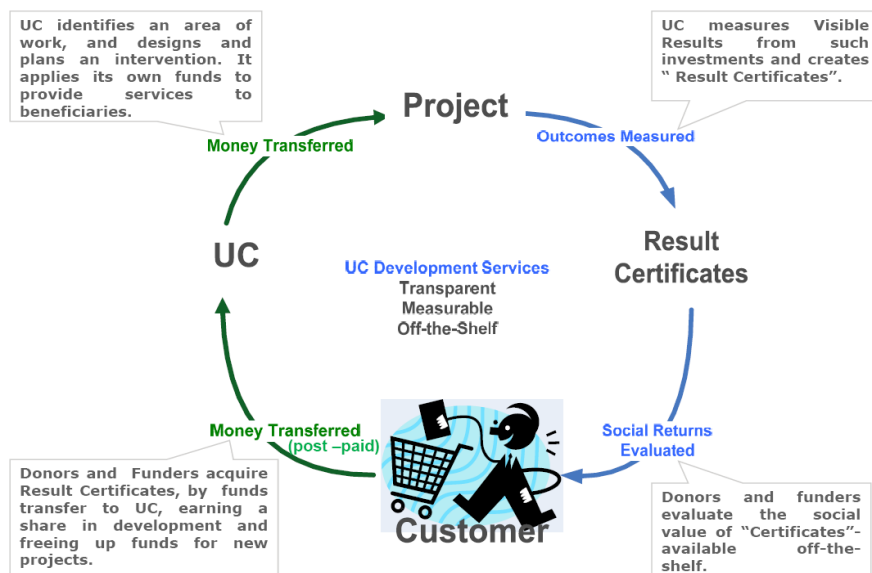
UC identifies an area of work, and designs and plans an intervention. It applies its own funds to provide services to beneficiaries.

UC measures Visible Results from such investments and creates " Result Certificates".

Project

Money Transferred

Outcomes Measured

UC

Result Certificates

UC Development Services
Transparent
Measurable
Off-the-Shelf

Money Transferred
(post –paid)

Social Returns Evaluated

Customer

Donors and Funders acquire Result Certificates, by funds transfer to UC, earning a share in development and freeing up funds for new projects.

Donors and funders evaluate the social value of "Certificates"- available off-the-shelf.